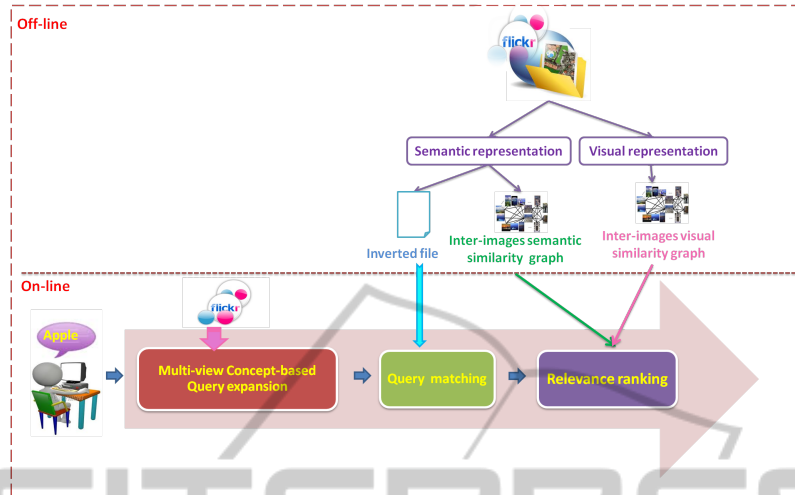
Off-line

flickr

Semantic representation

Visual representation

Inverted file

Inter-images semantic similarity graph

Inter-images visual similarity graph

On-line

flickr

Apple

Multi-view Concept-based Query expansion

Query matching

Relevance ranking